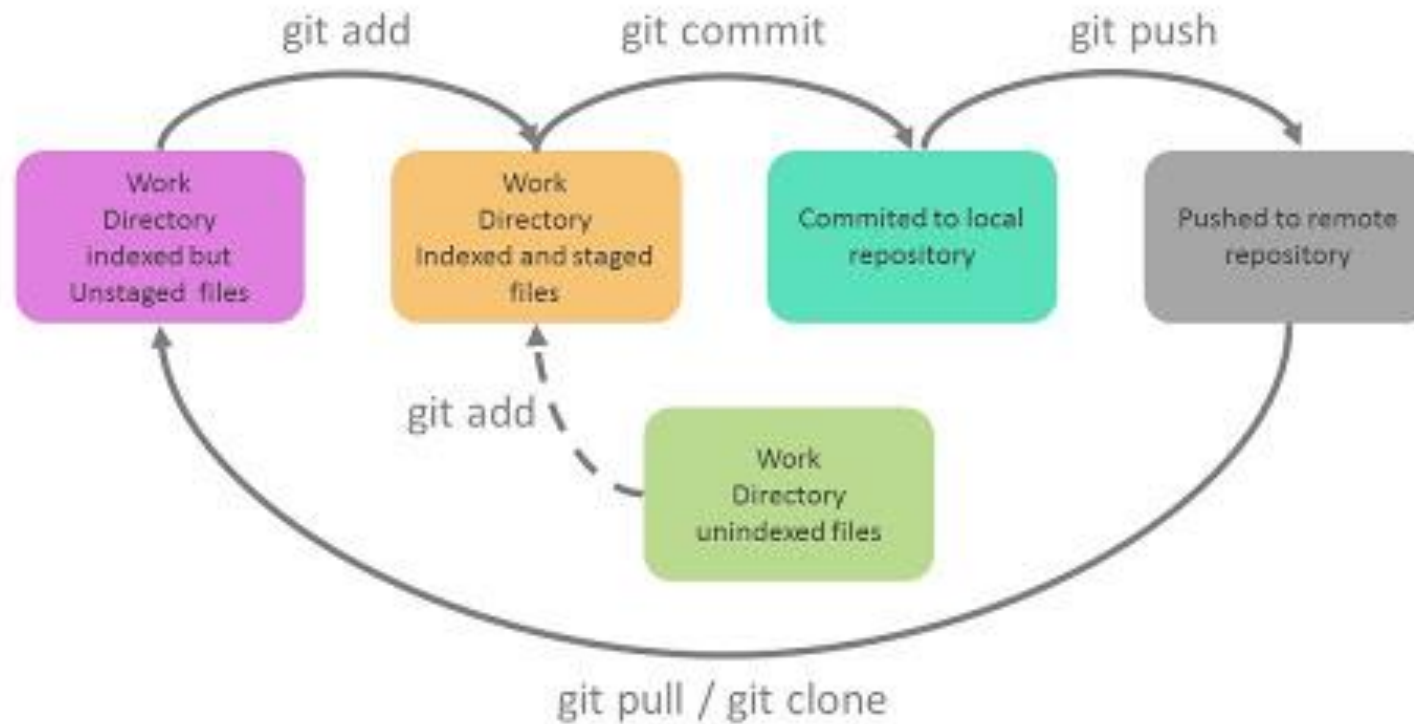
git add

git commit

git push

Work
Directory
indexed but
Unstaged files

Work
Directory
Indexed and staged
files

Commited to local
repository

Pushed to remote
repository

git add

Work
Directory
unindexed files

git pull / git clone